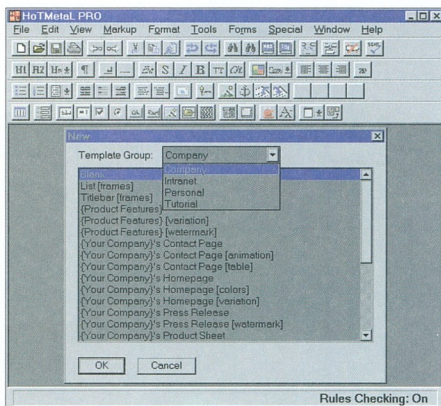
HoTMetaL PRO

File Edit View Markup Format Tools Forms Special Window Help

H1 H2 H+ S I B TT

New

Template Group: Company

Company
Intranet
Personal
Tutorial

Blank
List [frames]
Titlebar [frames]
{Product Features}
{Product Features} [variation]
{Product Features} [watermark]
{Your Company}'s Contact Page
{Your Company}'s Contact Page [animation]
{Your Company}'s Contact Page [table]
{Your Company}'s Homepage
{Your Company}'s Homepage [colors]
{Your Company}'s Homepage [variation]
{Your Company}'s Press Release
{Your Company}'s Press Release [watermark]
{Your Company}'s Product Sheet

OK Cancel

Rules Checking: On